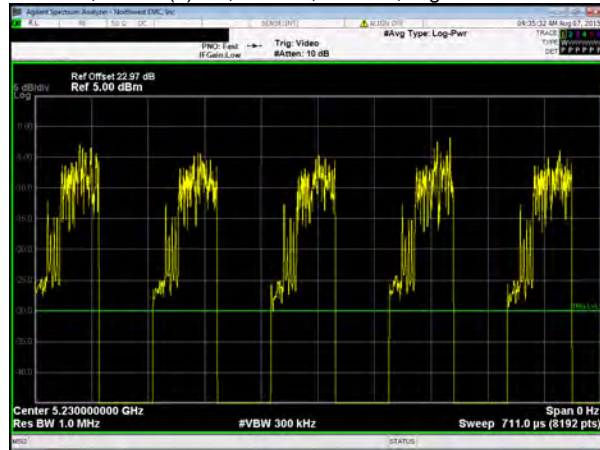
Agilent Spectrum Analyzer - Northwest EMC, Inc
RL | RF | 50 Ω DC | SENSE:INT | ALIGN OFF | 09:35:32 AM Aug 07, 2015
#Avg Type: Log-Pwr
TRACE 1 2 3 4 5 6
TYPE
DET P P P P P P
PNO: Fast
IFGain:Low
Trig: Video
#Atten: 10 dB

Ref Offset 22.97 dB
Ref 5.00 dBm
5 dB/div
Log

0.00
-5.00
-10.0
-15.0
-20.0
-25.0
-30.0
-35.0
-40.0

TRIG LVL

Center 5.230000000 GHz
Res BW 1.0 MHz
#VBW 300 kHz
Span 0 Hz
Sweep 711.0 µs (8192 pts)
MSG
STATUS